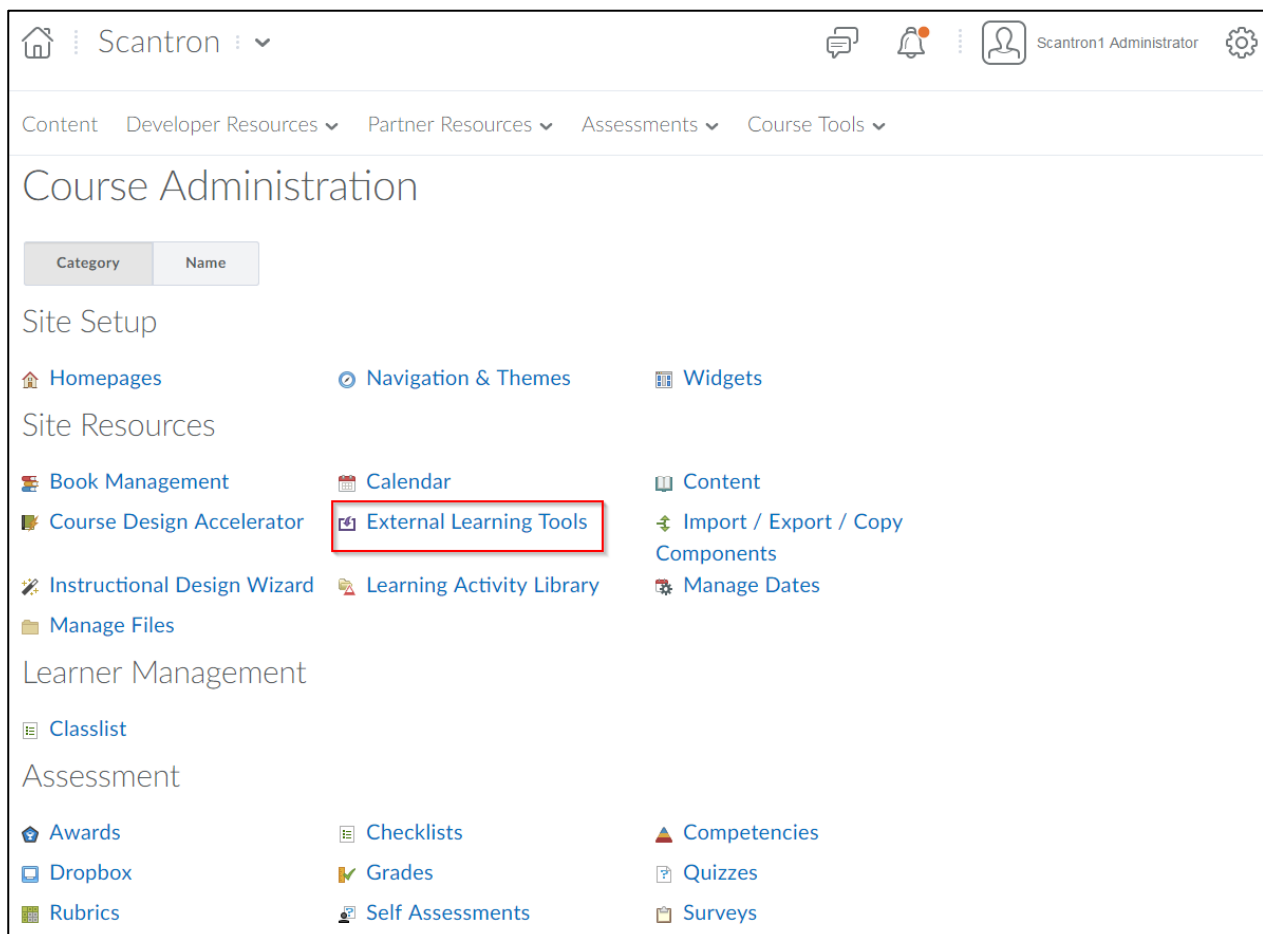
Scantron

Scantron1 Administrator

Content Developer Resources Partner Resources Assessments Course Tools

Course Administration

Category Name

Site Setup

Homepages
Navigation & Themes
Widgets

Site Resources

Book Management
Calendar
Content
Course Design Accelerator
External Learning Tools
Import / Export / Copy Components
Instructional Design Wizard
Learning Activity Library
Manage Dates
Manage Files

Learner Management

Classlist

Assessment

Awards
Checklists
Competencies
Dropbox
Grades
Quizzes
Rubrics
Self Assessments
Surveys